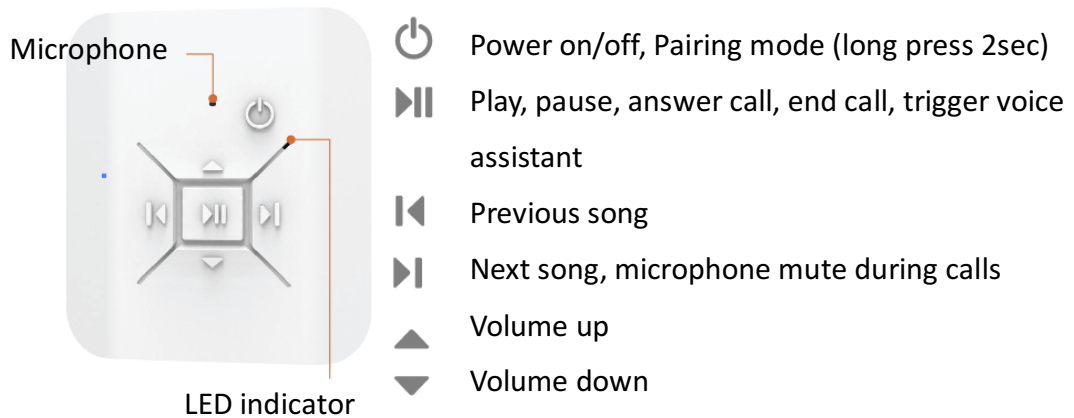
Microphone

LED indicator

Power on/off, Pairing mode (long press 2sec)

Play, pause, answer call, end call, trigger voice assistant

Previous song

Next song, microphone mute during calls

Volume up

Volume down